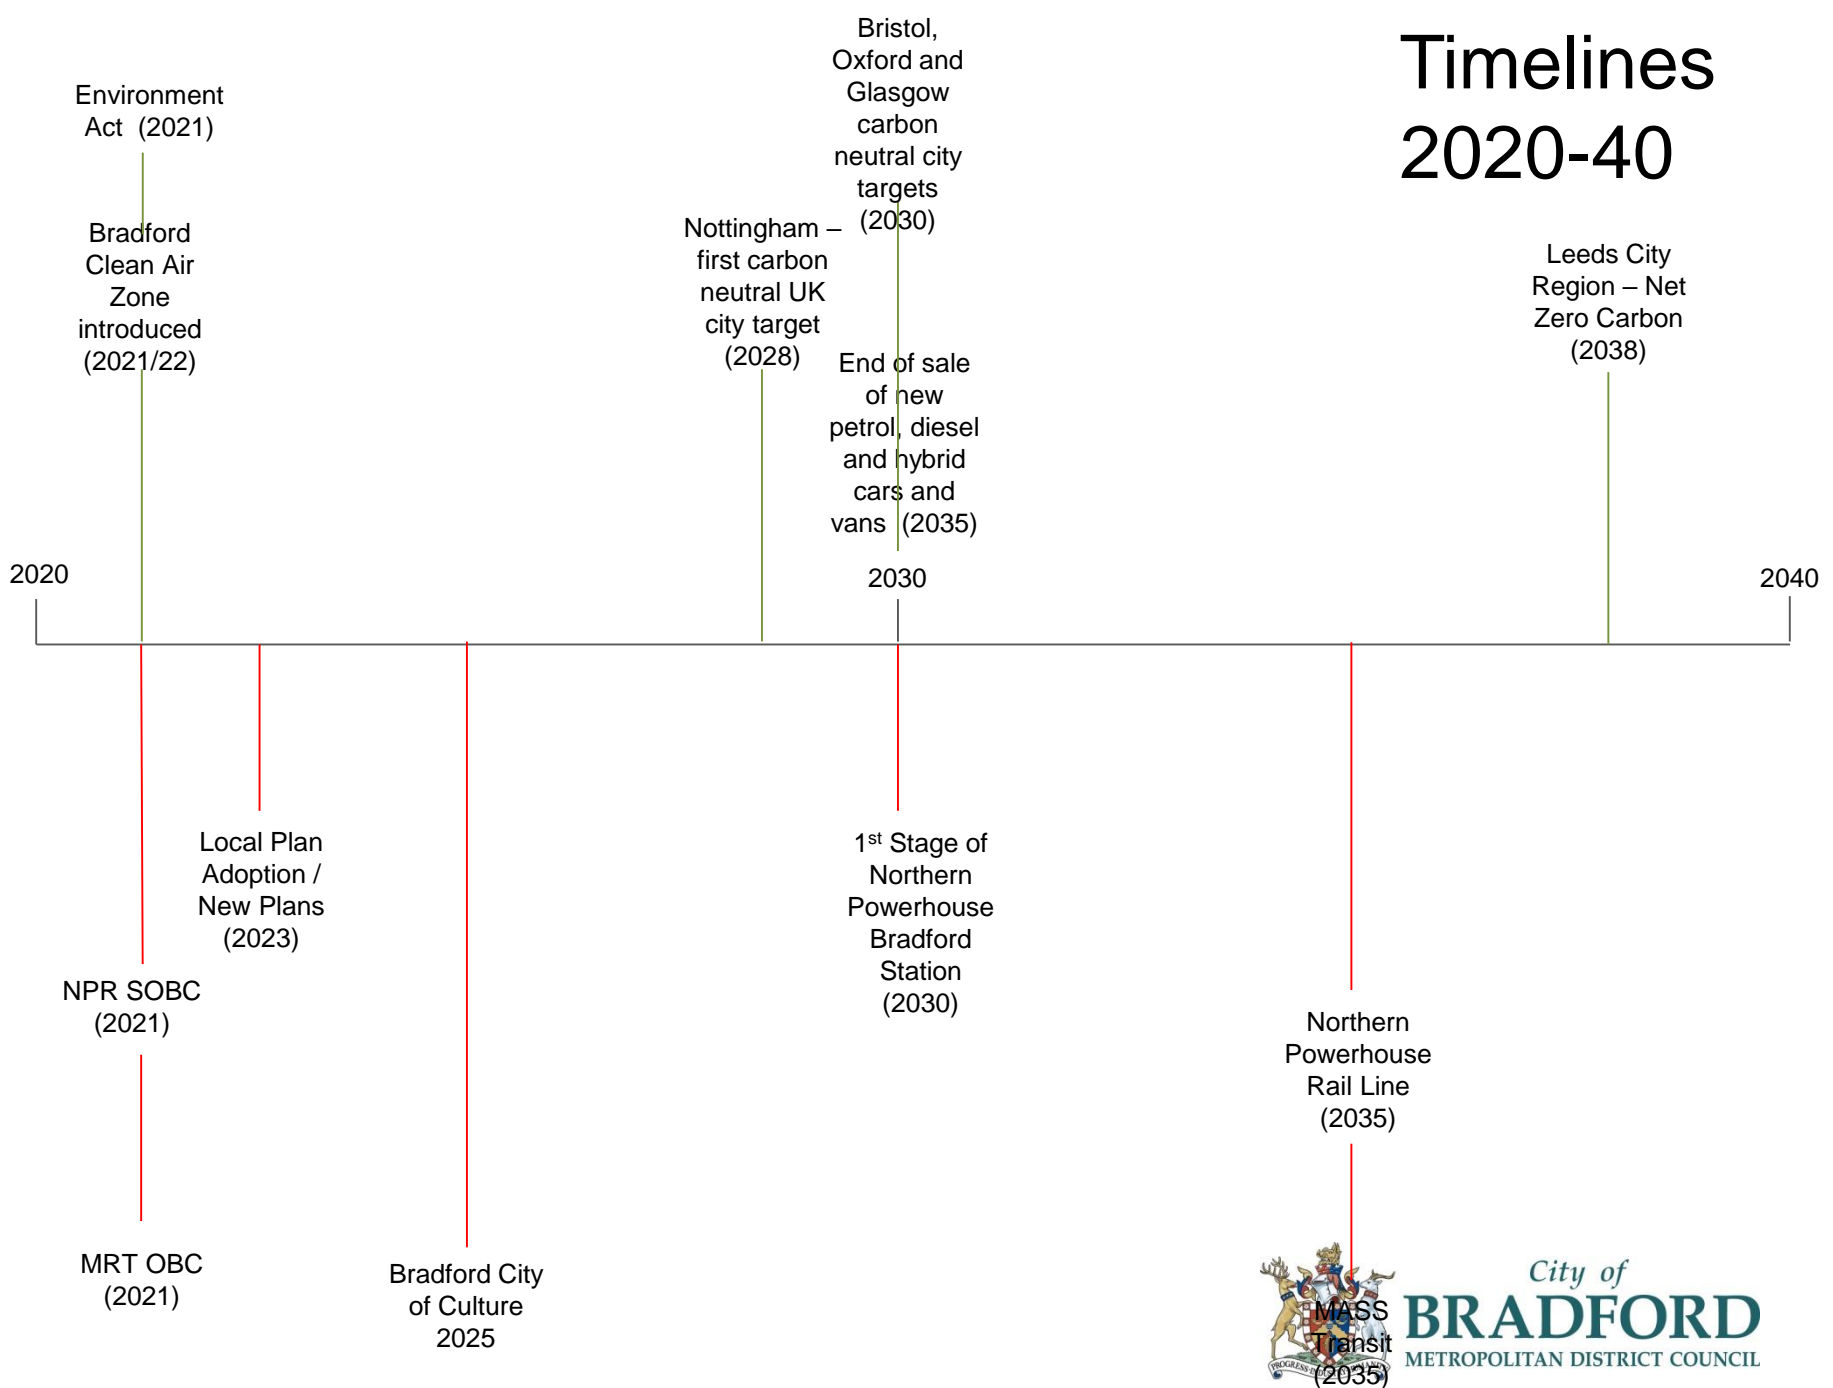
Timelines 2020-40

Environment Act (2021)

Bradford Clean Air Zone introduced (2021/22)

Nottingham – first carbon neutral UK city target (2028)

Bristol, Oxford and Glasgow carbon neutral city targets (2030)

End of sale of new petrol, diesel and hybrid cars and vans (2035)

Leeds City Region – Net Zero Carbon (2038)

2020

2030

2040

Local Plan Adoption / New Plans (2023)

1$^{st}$ Stage of Northern Powerhouse Bradford Station (2030)

NPR SOBC (2021)

Northern Powerhouse Rail Line (2035)

MRT OBC (2021)

Bradford City of Culture 2025

MASS Transit (2035)

City of BRADFORD METROPOLITAN DISTRICT COUNCIL